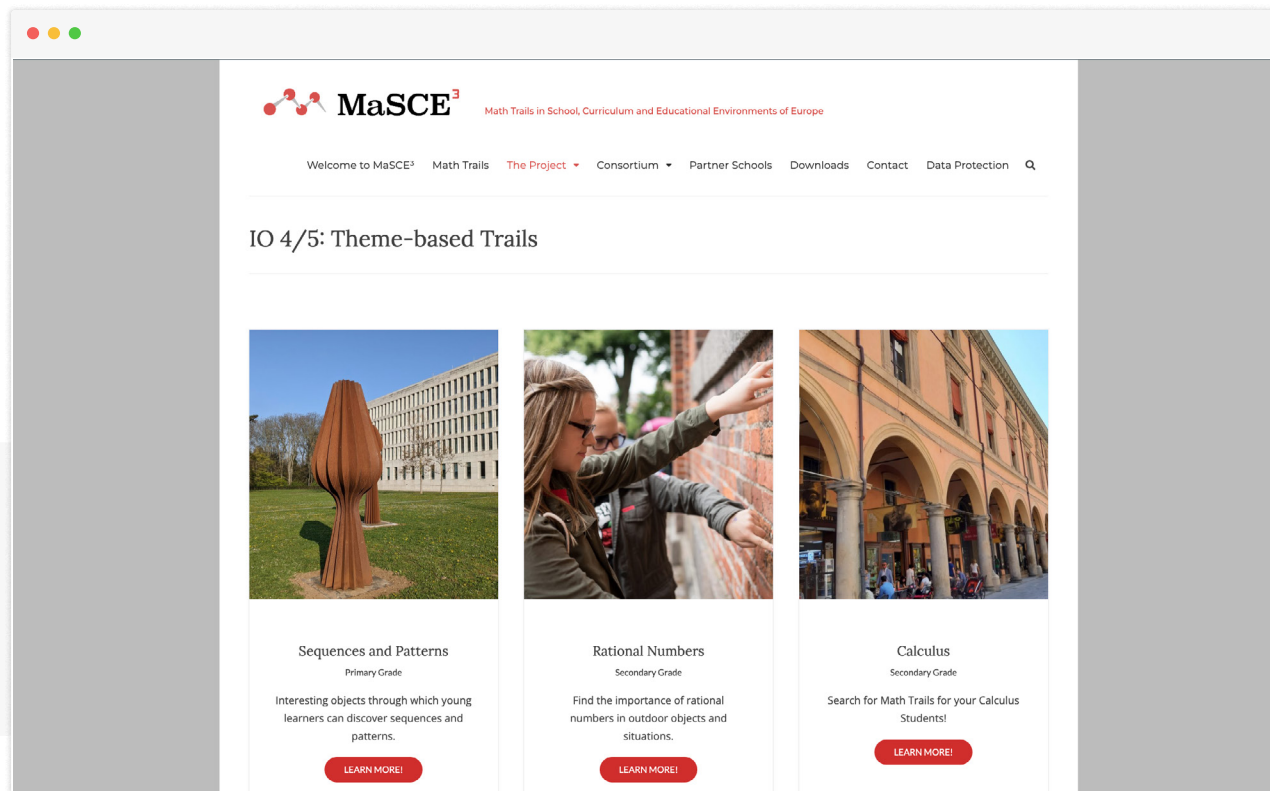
MaSCE³

Math Trails in School, Curriculum and Educational Environments of Europe

Welcome to MaSCE³ Math Trails The Project Consortium Partner Schools Downloads Contact Data Protection

IO 4/5: Theme-based Trails

Sequences and Patterns

Primary Grade

Interesting objects through which young learners can discover sequences and patterns.

LEARN MORE!

Rational Numbers

Secondary Grade

Find the importance of rational numbers in outdoor objects and situations.

LEARN MORE!

Calculus

Secondary Grade

Search for Math Trails for your Calculus Students!

LEARN MORE!